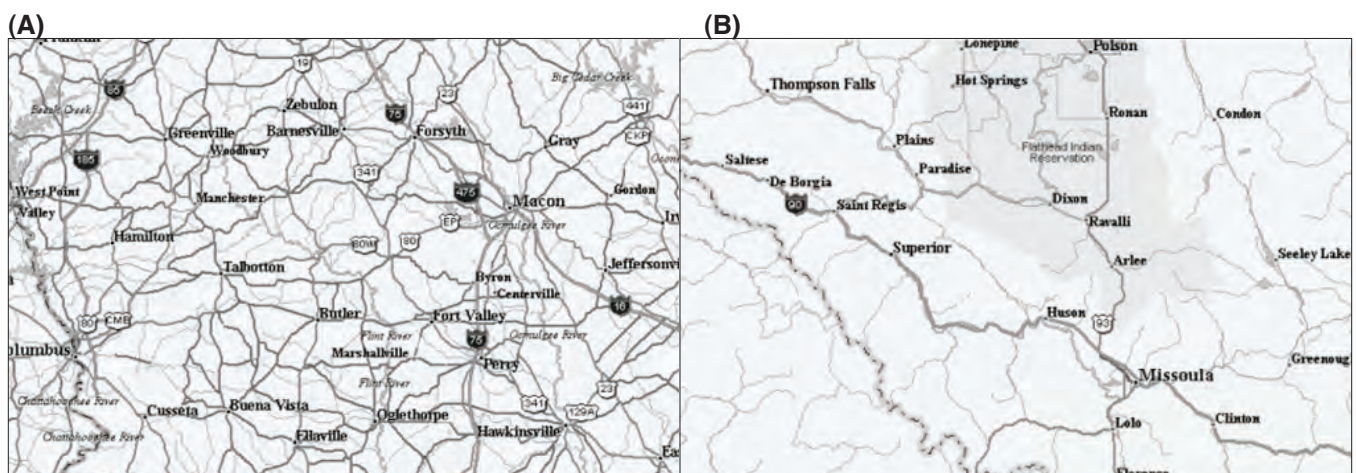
(A)

(B)

Franklin
85
Beech Creek
185
West Point
Valley
Greenville
Woodbury
Zebulon
Barnesville
19
75
Forsyth
23
Big Cedar Creek
441
EKP
Gray
Macon
476
Gordon
Manchester
341
Hamilton
80M
80
EP
Ocmulgee River
Talbotton
Byron
Centerville
Jeffersonvi
16
80
CMB
Butler
Fort Valley
Flint River
Ocmulgee River
lumbus
75
Marshallville
Perry
Flint River
Chattahoochee River
Cusseta
Buena Vista
Oglethorpe
341
129A
23
Chattahoochee River
Ellaville
Hawkinsville
Ea

Lonepine
Polson
Thompson Falls
Hot Springs
Ronan
Condon
Plains
Flathead Indian Reservation
Saltese
Paradise
De Borgia
90
Saint Regis
Dixon
Ravalli
Superior
Arlee
Seeley Lake
Huson
93
Greenoug
Missoula
Lolo
Clinton
Florence